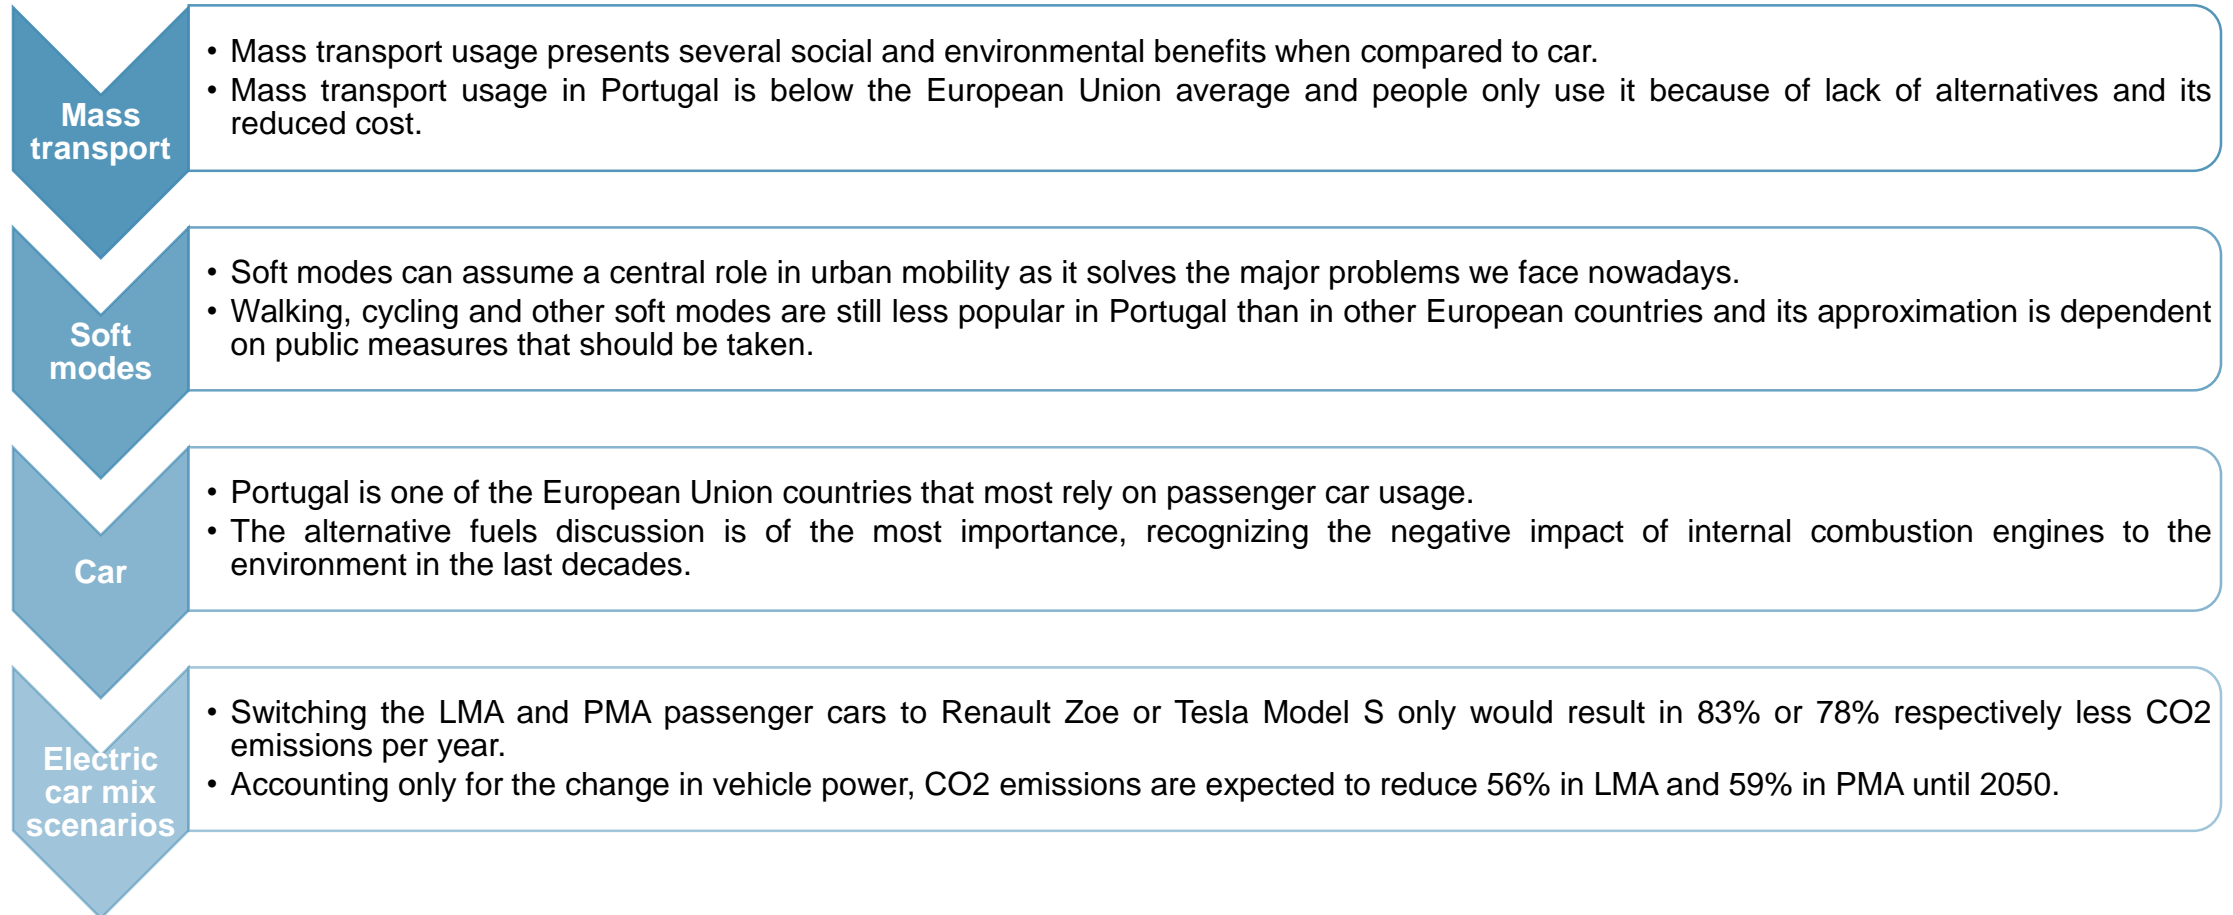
Mass transport

• Mass transport usage presents several social and environmental benefits when compared to car.
• Mass transport usage in Portugal is below the European Union average and people only use it because of lack of alternatives and its reduced cost.

Soft modes

• Soft modes can assume a central role in urban mobility as it solves the major problems we face nowadays.
• Walking, cycling and other soft modes are still less popular in Portugal than in other European countries and its approximation is dependent on public measures that should be taken.

Car

• Portugal is one of the European Union countries that most rely on passenger car usage.
• The alternative fuels discussion is of the most importance, recognizing the negative impact of internal combustion engines to the environment in the last decades.

Electric car mix scenarios

• Switching the LMA and PMA passenger cars to Renault Zoe or Tesla Model S only would result in 83% or 78% respectively less CO2 emissions per year.
• Accounting only for the change in vehicle power, CO2 emissions are expected to reduce 56% in LMA and 59% in PMA until 2050.